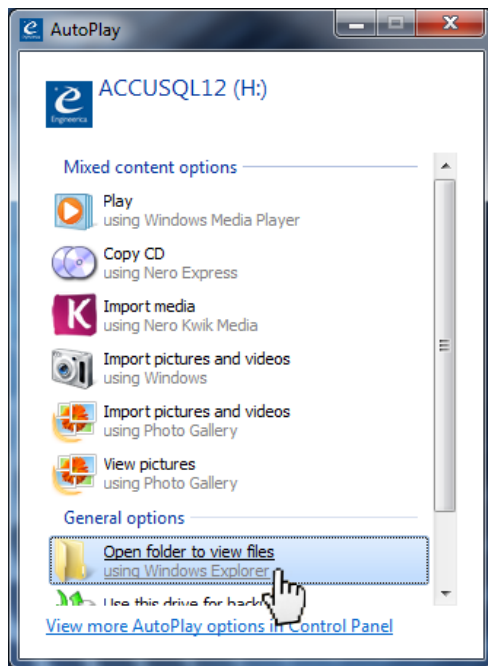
AutoPlay

ACCUSQL12 (H:)

Engineerica

Mixed content options

Play
using Windows Media Player

Copy CD
using Nero Express

Import media
using Nero Kwik Media

Import pictures and videos
using Windows

Import pictures and videos
using Photo Gallery

View pictures
using Photo Gallery

General options

Open folder to view files
using Windows Explorer

Use this drive for back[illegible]

View more AutoPlay options in Control Panel